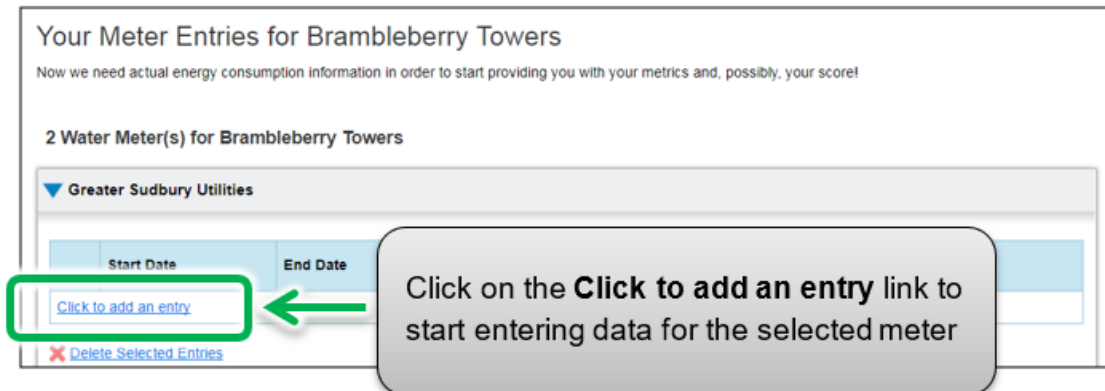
Your Meter Entries for Brambleberry Towers

Now we need actual energy consumption information in order to start providing you with your metrics and, possibly, your score!

2 Water Meter(s) for Brambleberry Towers

Greater Sudbury Utilities

| | Start Date | End Date |
|---|---|---|
| | Click to add an entry | |

Delete Selected Entries

Click on the **Click to add an entry** link to start entering data for the selected meter